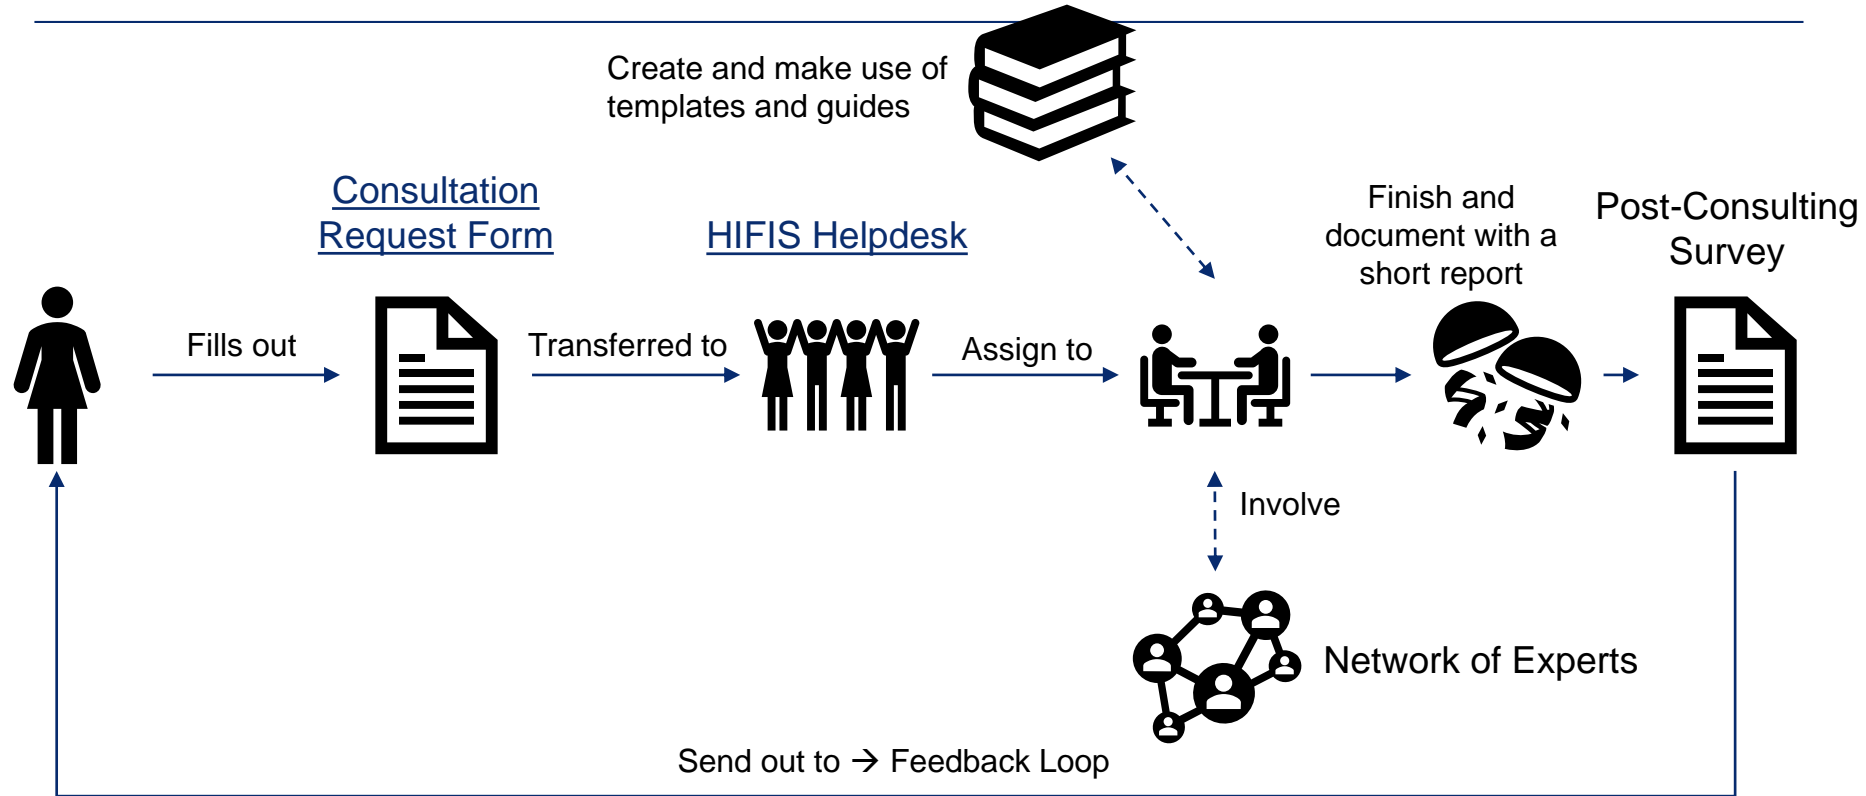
Create and make use of templates and guides

Consultation Request Form

HIFIS Helpdesk

Finish and document with a short report

Post-Consulting Survey

Fills out

Transferred to

Assign to

Involve

Network of Experts

Send out to → Feedback Loop